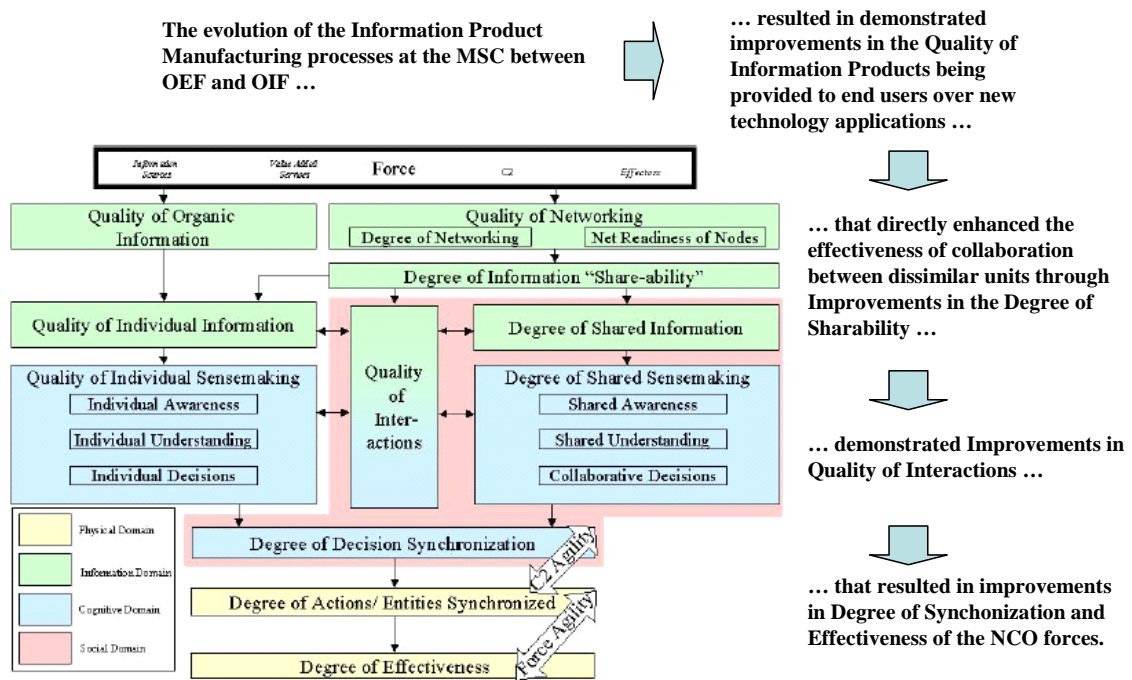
The evolution of the Information Product Manufacturing processes at the MSC between OEF and OIF …

… resulted in demonstrated improvements in the Quality of Information Products being provided to end users over new technology applications …

Information Sources Value Added Services Force C2 Effectors

Quality of Organic Information

Quality of Networking
Degree of Networking
Net Readiness of Nodes

Degree of Information "Share-ability"

Quality of Individual Information

Quality of Interactions

Degree of Shared Information

Quality of Individual Sensemaking
Individual Awareness
Individual Understanding
Individual Decisions

Degree of Shared Sensemaking
Shared Awareness
Shared Understanding
Collaborative Decisions

Degree of Decision Synchronization

C2 Agility

Degree of Actions/ Entities Synchronized

Force Agility

Degree of Effectiveness

Physical Domain
Information Domain
Cognitive Domain
Social Domain

… that directly enhanced the effectiveness of collaboration between dissimilar units through Improvements in the Degree of Sharability …

… demonstrated Improvements in Quality of Interactions …

… that resulted in improvements in Degree of Synchonization and Effectiveness of the NCO forces.